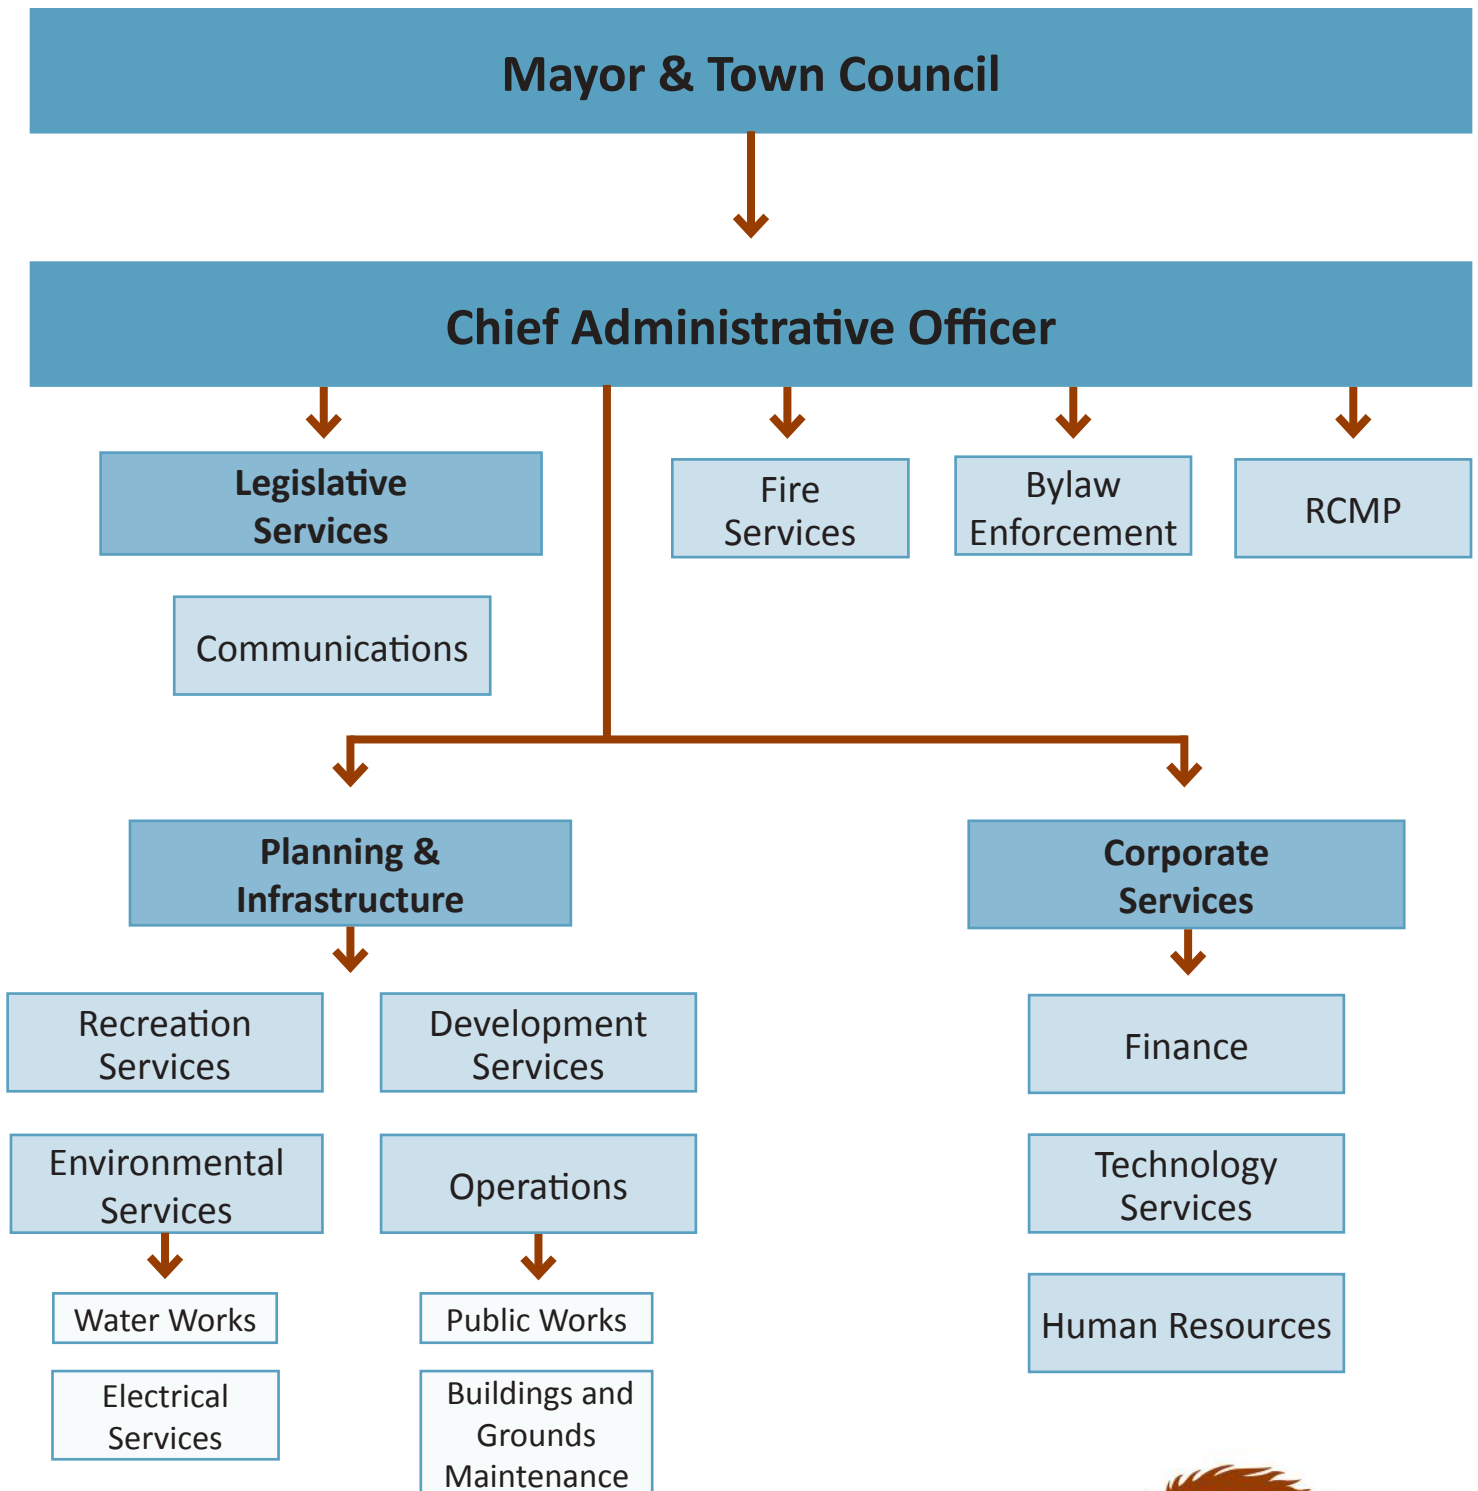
Mayor & Town Council

Chief Administrative Officer

Legislative Services

Communications

Fire Services

Bylaw Enforcement

RCMP

Planning & Infrastructure

Recreation Services

Development Services

Environmental Services

Operations

Water Works

Electrical Services

Public Works

Buildings and Grounds Maintenance

Corporate Services

Finance

Technology Services

Human Resources